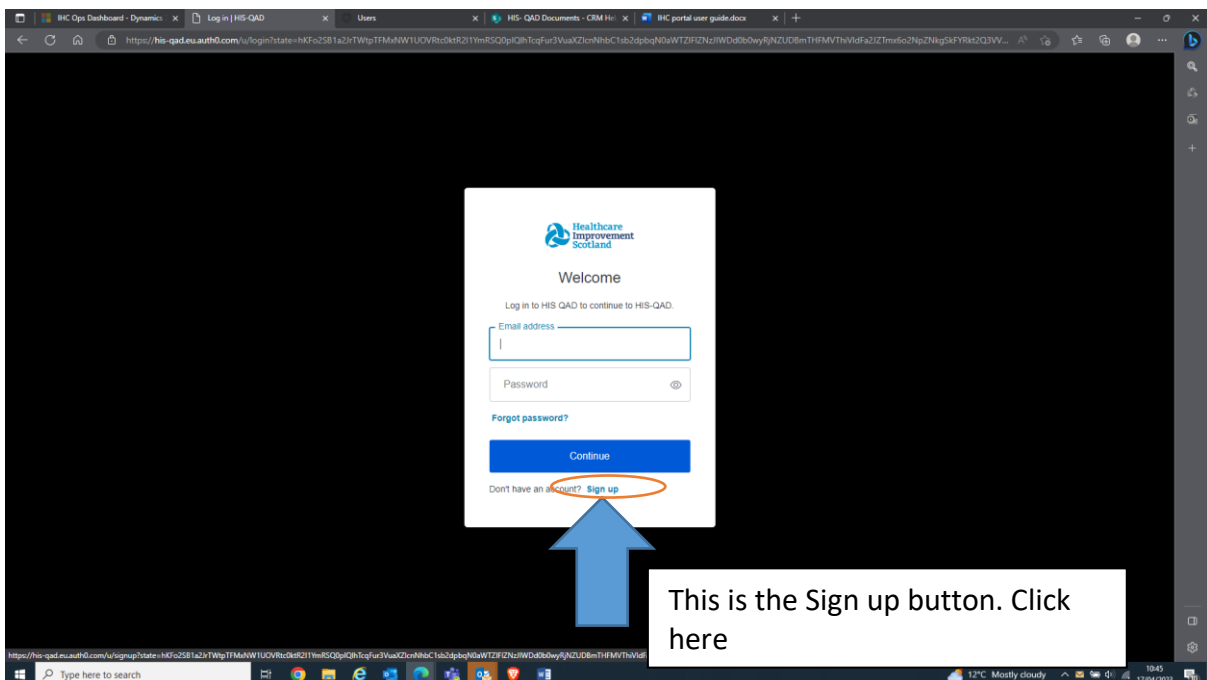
IHC Ops Dashboard - Dynamics ×

Log in | HIS-QAD ×

Users ×

HIS- QAD Documents - CRM He ×

IHC portal user guide.docx ×

+

https://his-qad.eu.auth0.com/u/login?state=hKFo2SB1a2JrTWtpTFMxNW1UOVRtc0ktR2l1YmRSQ0plQlhTcqFur3VuaXZlcnNhbC1sb2dpbqN0aWTZIFlZNzJlWDd0b0wyRjNZUDBmTHFMVThiVldFa2JZTmx6o2NpZNkg5kFYRkt2Q3VV...

Healthcare Improvement Scotland

Welcome

Log in to HIS QAD to continue to HIS-QAD.

Email address

Password

Forgot password?

Continue

Don't have an account? Sign up

This is the Sign up button. Click here

https://his-qad.eu.auth0.com/u/signup?state=hKFo2SB1a2JrTWtpTFMxNW1UOVRtc0ktR2l1YmRSQ0plQlhTcqFur3VuaXZlcnNhbC1sb2dpbqN0aWTZIFlZNzJlWDd0b0wyRjNZUDBmTHFMVThiVldF

Type here to search

12°C Mostly cloudy

10:45